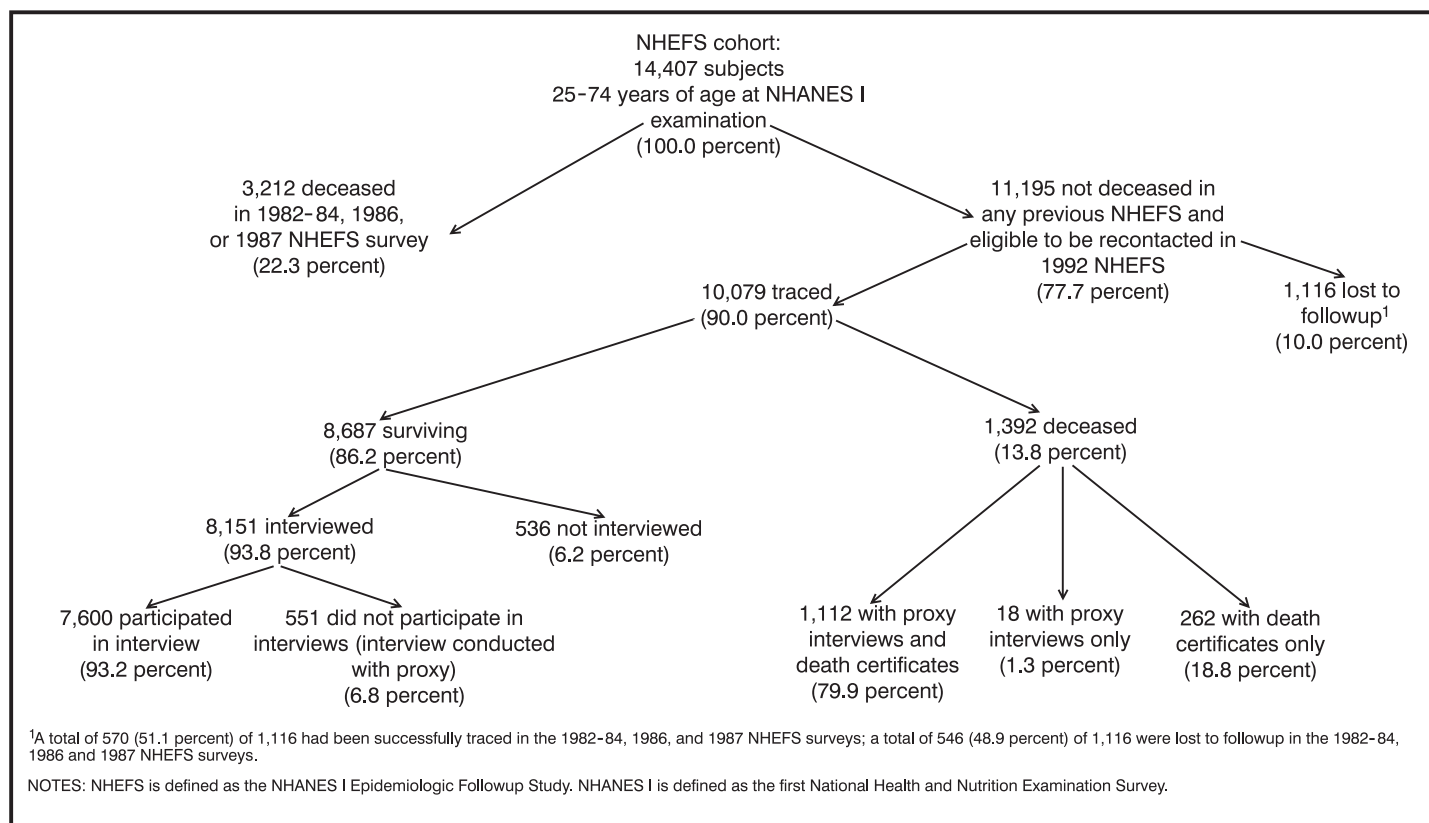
NHEFS cohort:
14,407 subjects
25-74 years of age at NHANES I examination
(100.0 percent)

3,212 deceased in 1982-84, 1986, or 1987 NHEFS survey
(22.3 percent)

11,195 not deceased in any previous NHEFS and eligible to be recontacted in 1992 NHEFS
(77.7 percent)

10,079 traced
(90.0 percent)

1,116 lost to followup$^1$
(10.0 percent)

8,687 surviving
(86.2 percent)

1,392 deceased
(13.8 percent)

8,151 interviewed
(93.8 percent)

536 not interviewed
(6.2 percent)

7,600 participated in interview
(93.2 percent)

551 did not participate in interviews (interview conducted with proxy)
(6.8 percent)

1,112 with proxy interviews and death certificates
(79.9 percent)

18 with proxy interviews only
(1.3 percent)

262 with death certificates only
(18.8 percent)

$^1$A total of 570 (51.1 percent) of 1,116 had been successfully traced in the 1982-84, 1986, and 1987 NHEFS surveys; a total of 546 (48.9 percent) of 1,116 were lost to followup in the 1982-84, 1986 and 1987 NHEFS surveys.

NOTES: NHEFS is defined as the NHANES I Epidemiologic Followup Study. NHANES I is defined as the first National Health and Nutrition Examination Survey.